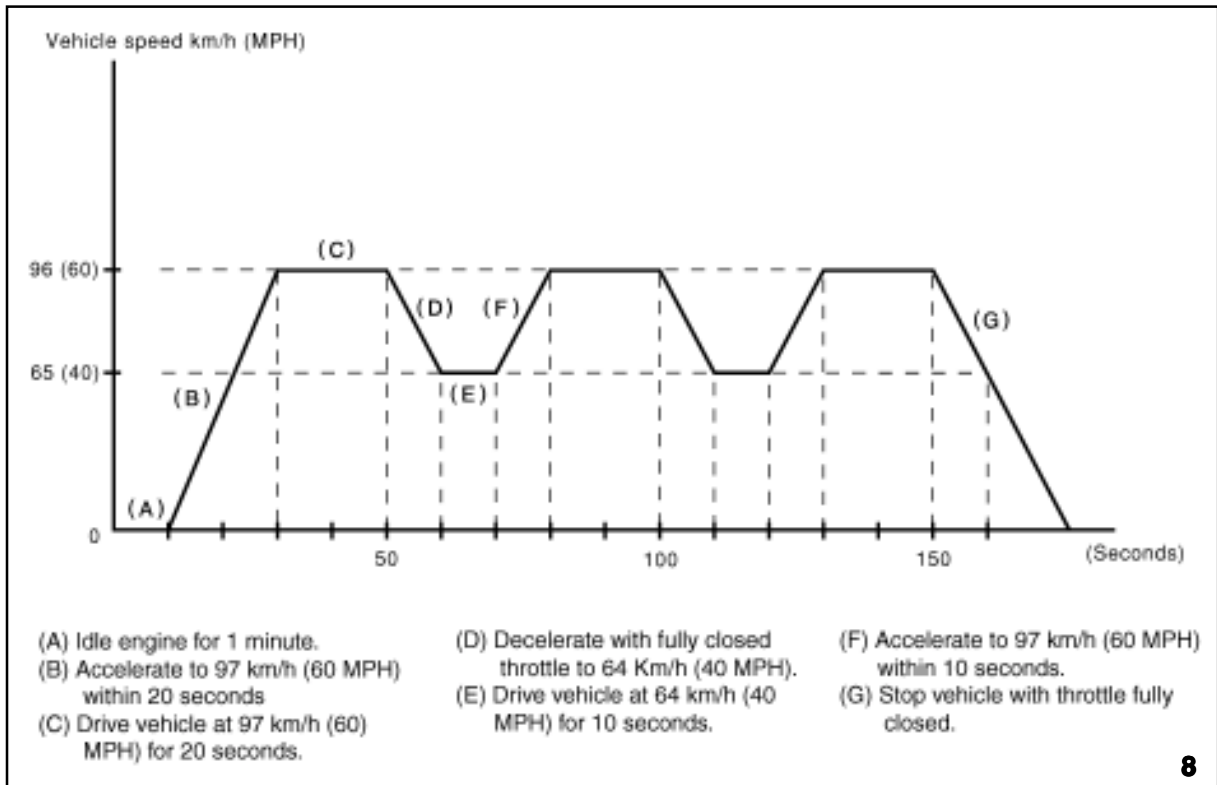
Vehicle speed km/h (MPH)

96 (60)
65 (40)
0

(A)
(B)
(C)
(D)
(E)
(F)
(G)

50
100
150
(Seconds)

(A) Idle engine for 1 minute.
(B) Accelerate to 97 km/h (60 MPH) within 20 seconds
(C) Drive vehicle at 97 km/h (60) MPH) for 20 seconds.

(D) Decelerate with fully closed throttle to 64 Km/h (40 MPH).
(E) Drive vehicle at 64 km/h (40 MPH) for 10 seconds.

(F) Accelerate to 97 km/h (60 MPH) within 10 seconds.
(G) Stop vehicle with throttle fully closed.

8